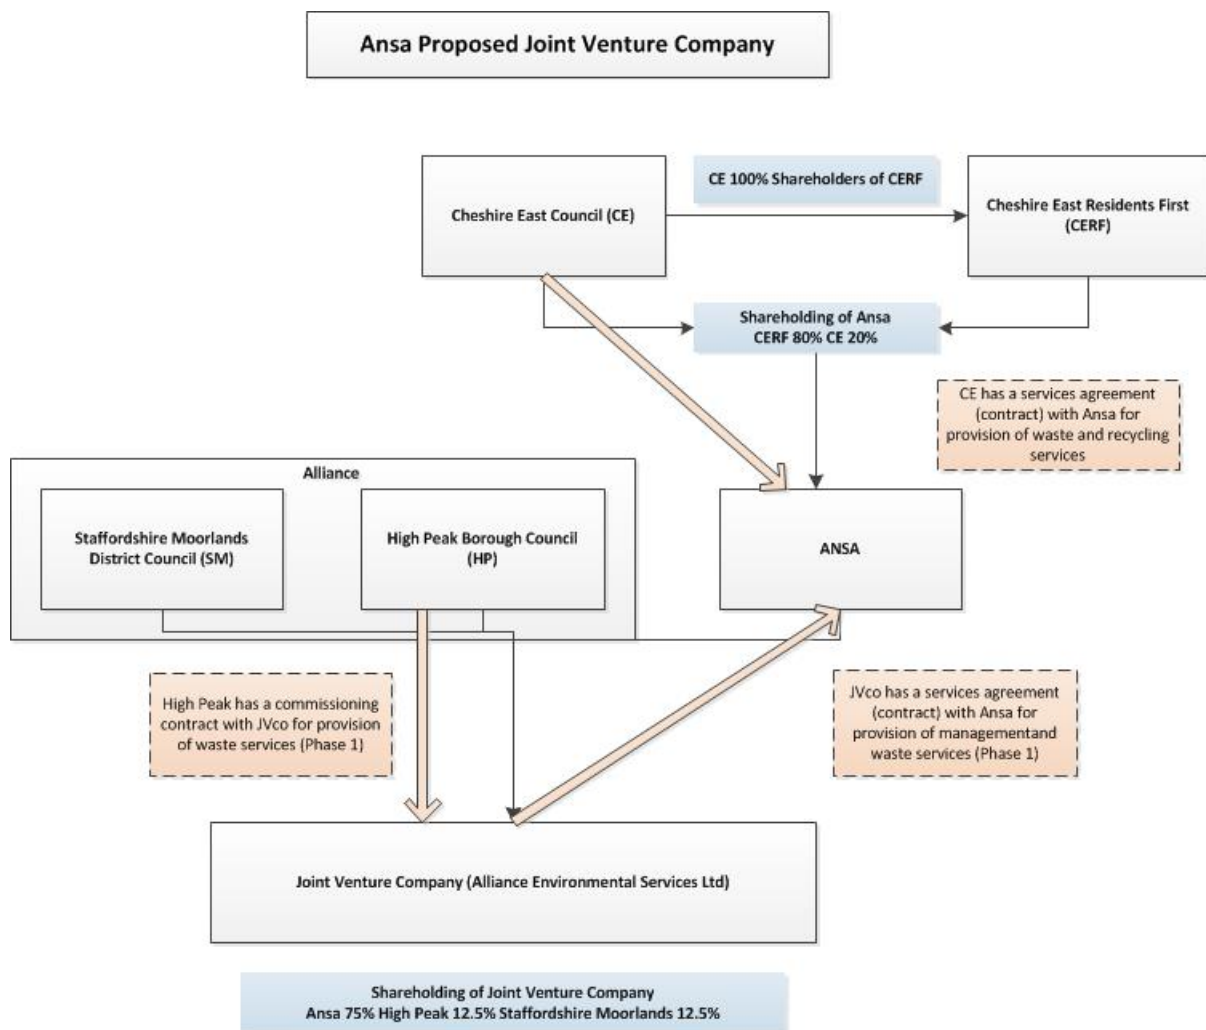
Ansa Proposed Joint Venture Company

Cheshire East Council (CE)

CE 100% Shareholders of CERF

Cheshire East Residents First (CERF)

Shareholding of Ansa
CERF 80% CE 20%

CE has a services agreement (contract) with Ansa for provision of waste and recycling services

Alliance

Staffordshire Moorlands District Council (SM)

High Peak Borough Council (HP)

ANSA

High Peak has a commissioning contract with JVco for provision of waste services (Phase 1)

JVco has a services agreement (contract) with Ansa for provision of managementand waste services (Phase 1)

Joint Venture Company (Alliance Environmental Services Ltd)

Shareholding of Joint Venture Company
Ansa 75% High Peak 12.5% Staffordshire Moorlands 12.5%